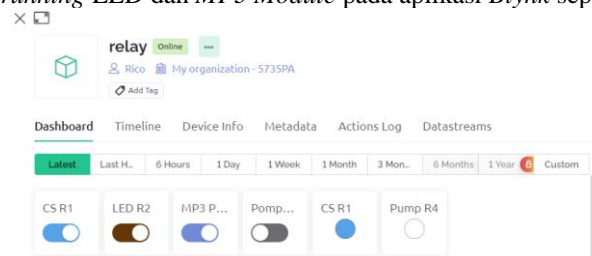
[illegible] LED dan MP3 Module pada aplikasi Blynk sep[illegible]

relay Online ...
Rico My organization - 5735PA
Add Tag

Dashboard Timeline Device Info Metadata Actions Log Datastreams

Latest Last H... 6 Hours 1 Day 1 Week 1 Month 3 Mon... 6 Months 1 Year Custom

CS R1
LED R2
MP3 P...
Pomp...
CS R1
Pump R4